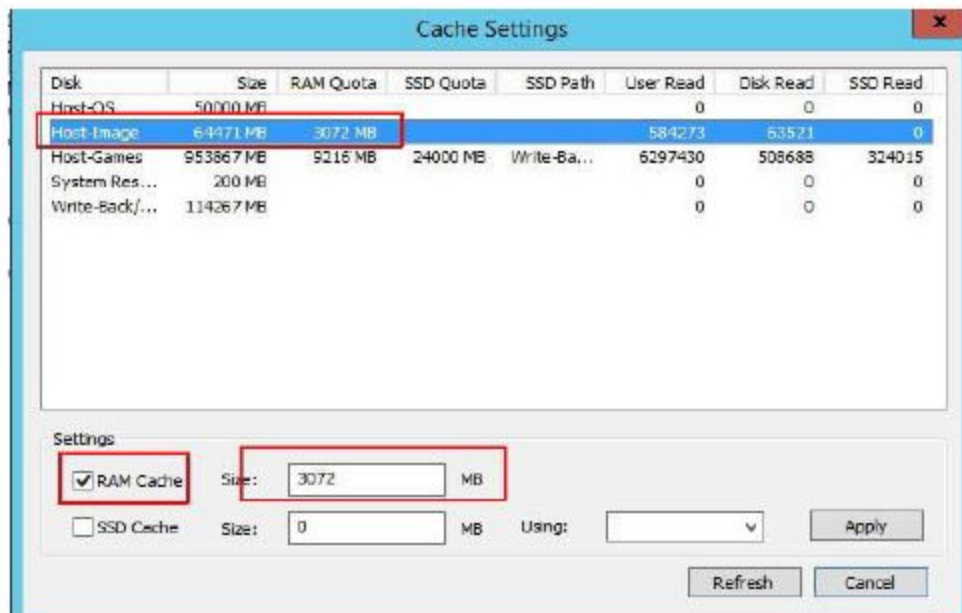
Cache Settings

| Disk | Size | RAM Quota | SSD Quota | SSD Path | User Read | Disk Read | SSD Read |
|---|---|---|---|---|---|---|---|
| Host-OS | 50000 MB | | | | 0 | 0 | 0 |
| Host-Image | 64471 MB | 3072 MB | | | 584273 | 63521 | 0 |
| Host-Games | 953867 MB | 9216 MB | 24000 MB | Write-Ba... | 6297430 | 508688 | 324015 |
| System Res... | 200 MB | | | | 0 | 0 | 0 |
| Write-Back/... | 114267 MB | | | | 0 | 0 | 0 |

Settings

RAM Cache Size: 3072 MB

SSD Cache Size: 0 MB Using: Apply

Refresh Cancel